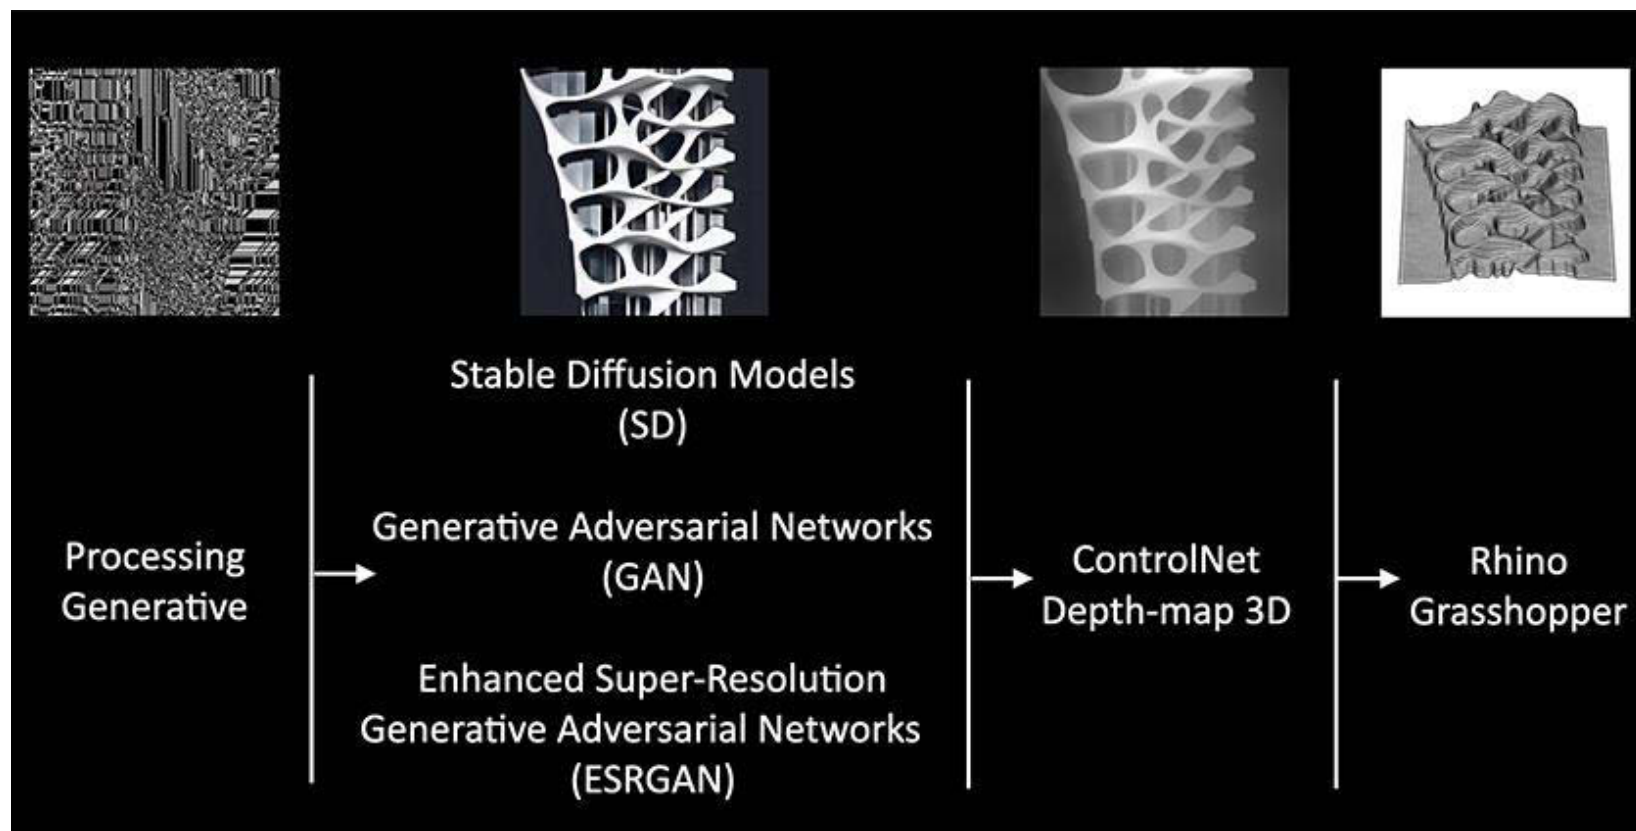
Processing Generative

Stable Diffusion Models (SD)

Generative Adversarial Networks (GAN)

Enhanced Super-Resolution Generative Adversarial Networks (ESRGAN)

ControlNet Depth-map 3D

Rhino Grasshopper